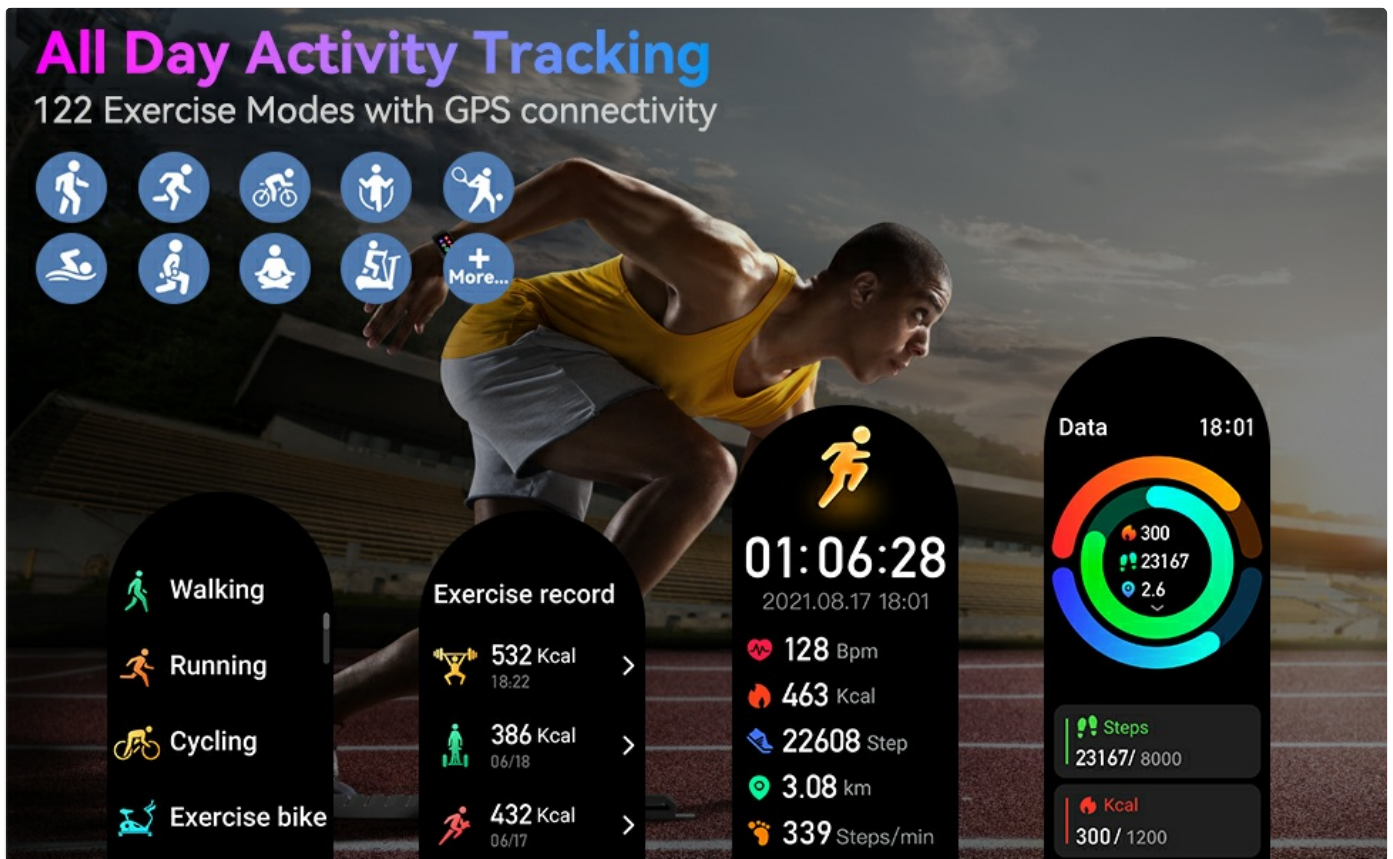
All Day Activity Tracking
122 Exercise Modes with GPS connectivity

More...

Walking
Running
Cycling
Exercise bike

Exercise record
532 Kcal
18:22
386 Kcal
06/18
432 Kcal
06/17

01:06:28
2021.08.17 18:01
128 Bpm
463 Kcal
22608 Step
3.08 km
339 Steps/min

Data 18:01
300
23167
2.6
Steps
23167/ 8000
Kcal
300 / 1200